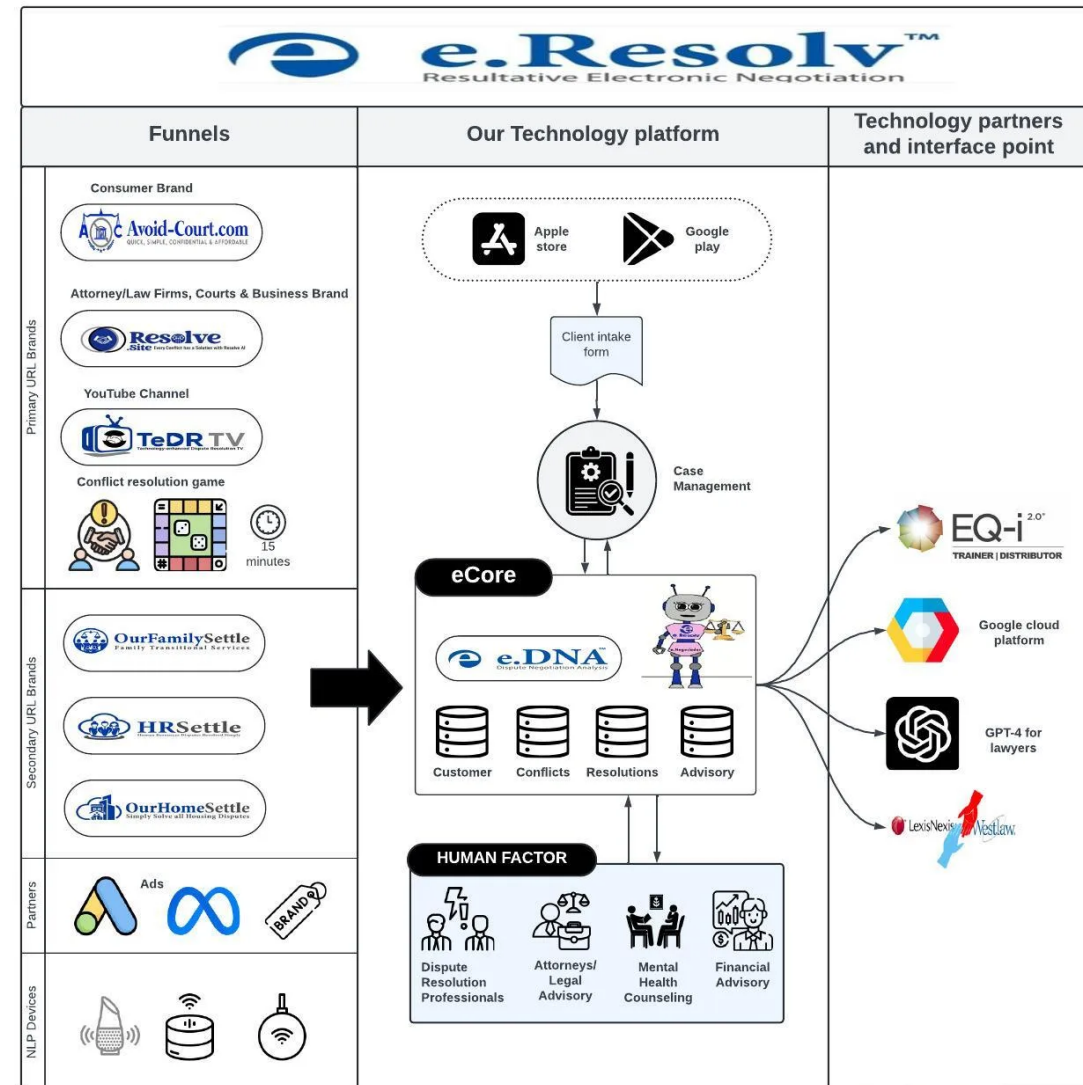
e.Resolv™
Resultative Electronic Negotiation

Funnels

Our Technology platform

Technology partners and interface point

Primary URL Brands

Consumer Brand

Avoid-Court.com
QUICK, SIMPLE, CONFIDENTIAL & AFFORDABLE

Attorney/Law Firms, Courts & Business Brand

Resolve .Site
Every Conflict has a Solution with Resolve AI

YouTube Channel

TeDR TV
Technology-enhanced Dispute Resolution TV

Conflict resolution game

15 minutes

Secondary URL Brands

OurFamilySettle
Family Transitional Services

HRSettle
Human Resources Disputes Resolved Simply

OurHomeSettle
Simply Solve all Housing Disputes

Partners

Ads

BRAND

NLP Devices

Apple store

Google play

Client intake form

Case Management

eCore

e.DNA
Dispute Negotiation Analysis

Customer

Conflicts

Resolutions

Advisory

HUMAN FACTOR

Dispute Resolution Professionals

Attorneys/ Legal Advisory

Mental Health Counseling

Financial Advisory

EQ-i 2.0
TRAINER | DISTRIBUTOR

Google cloud platform

GPT-4 for lawyers

LexisNexis

Westlaw